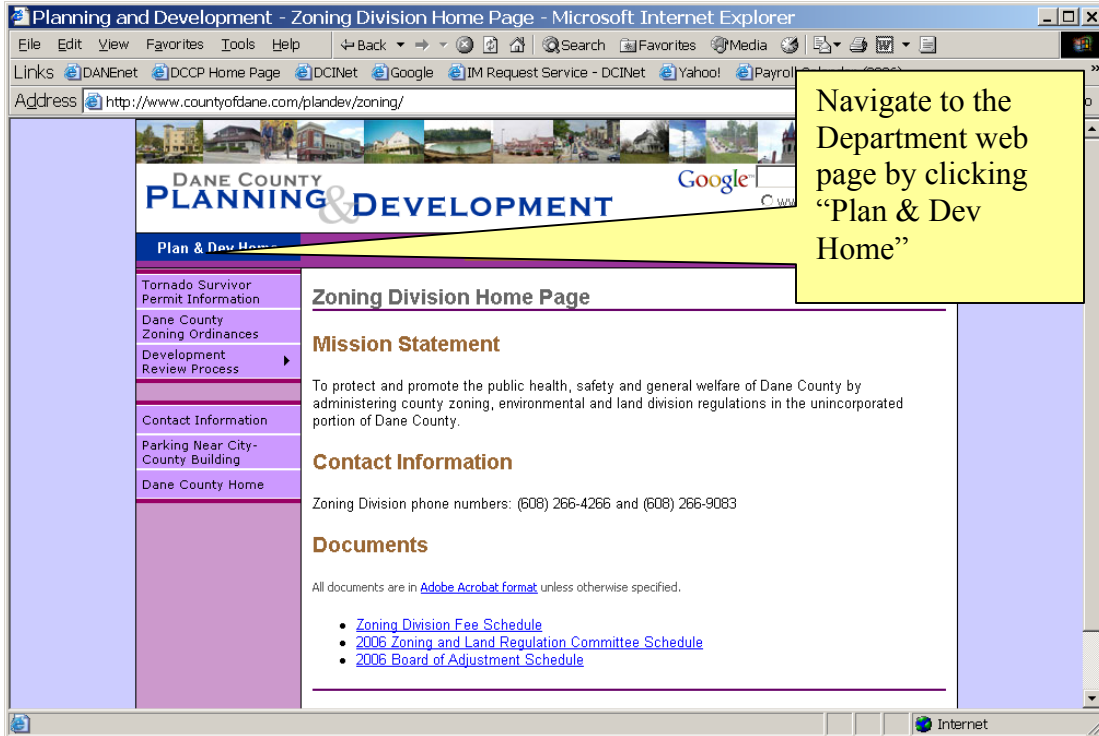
Planning and Development - Zoning Division Home Page - Microsoft Internet Explorer

File Edit View Favorites Tools Help Back Search Favorites Media

Links DANEnet DCCP Home Page DCINet Google IM Request Service - DCINet Yahoo! Payroll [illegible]

Address http://www.countyofdane.com/plandev/zoning/

Navigate to the Department web page by clicking "Plan & Dev Home"

DANE COUNTY PLANNING & DEVELOPMENT

Google

Plan & Dev Home

Tornado Survivor Permit Information
Dane County Zoning Ordinances
Development Review Process
Contact Information
Parking Near City-County Building
Dane County Home

Zoning Division Home Page

Mission Statement

To protect and promote the public health, safety and general welfare of Dane County by administering county zoning, environmental and land division regulations in the unincorporated portion of Dane County.

Contact Information

Zoning Division phone numbers: (608) 266-4266 and (608) 266-9083

Documents

All documents are in Adobe Acrobat format unless otherwise specified.

- Zoning Division Fee Schedule
- 2006 Zoning and Land Regulation Committee Schedule
- 2006 Board of Adjustment Schedule

Internet